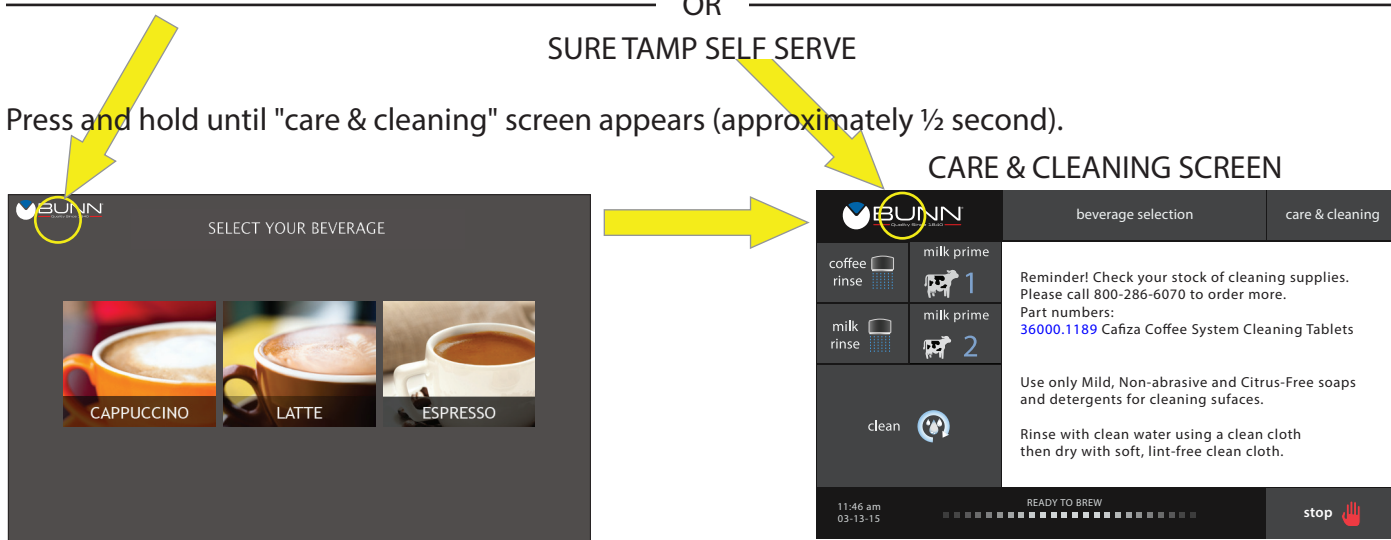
OR

SURE TAMP SELF SERVE

Press and hold until "care & cleaning" screen appears (approximately ½ second).

CARE & CLEANING SCREEN

BUNN

SELECT YOUR BEVERAGE

CAPPUCCINO

LATTE

ESPRESSO

BUNN

beverage selection

care & cleaning

coffee rinse

milk prime 1

milk rinse

milk prime 2

clean

Reminder! Check your stock of cleaning supplies. Please call 800-286-6070 to order more.
Part numbers:
36000.1189 Cafiza Coffee System Cleaning Tablets

Use only Mild, Non-abrasive and Citrus-Free soaps and detergents for cleaning sufaces.

Rinse with clean water using a clean cloth then dry with soft, lint-free clean cloth.

11:46 am
03-13-15

READY TO BREW

stop